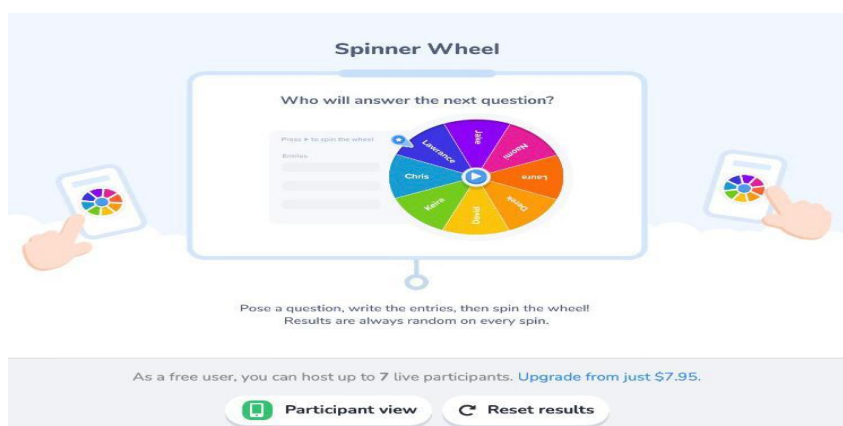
Spinner Wheel

Who will answer the next question?

Press ▶ to spin the wheel!

Entries

Jake

Naomi

Laura

Dave

David

Keira

Chris

Lawrence

Pose a question, write the entries, then spin the wheel! Results are always random on every spin.

As a free user, you can host up to 7 live participants. Upgrade from just $7.95.

Participant view

Reset results